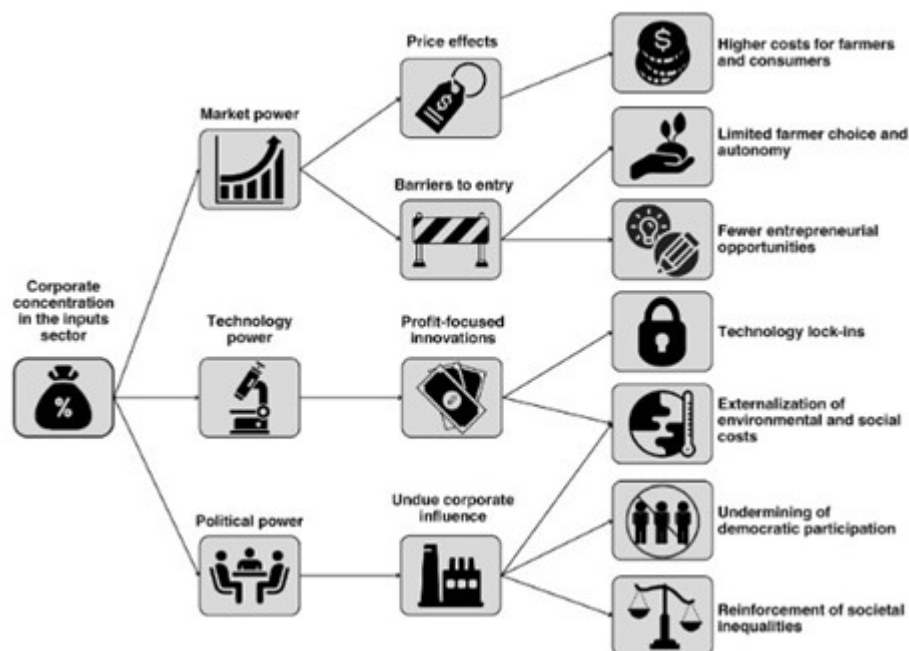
Corporate concentration in the inputs sector

%

Market power

Technology power

Political power

Price effects

$

Barriers to entry

Profit-focused innovations

Undue corporate influence

$

Higher costs for farmers and consumers

Limited farmer choice and autonomy

Fewer entrepreneurial opportunities

Technology lock-ins

Externalization of environmental and social costs

Undermining of democratic participation

Reinforcement of societal inequalities